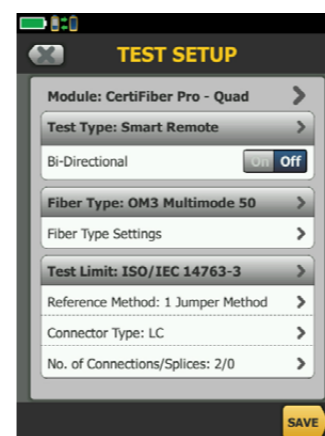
TEST SETUP

Module: CertiFiber Pro - Quad

Test Type: Smart Remote

Bi-Directional On Off

Fiber Type: OM3 Multimode 50

Fiber Type Settings

Test Limit: ISO/IEC 14763-3

Reference Method: 1 Jumper Method

Connector Type: LC

No. of Connections/Splices: 2/0

SAVE